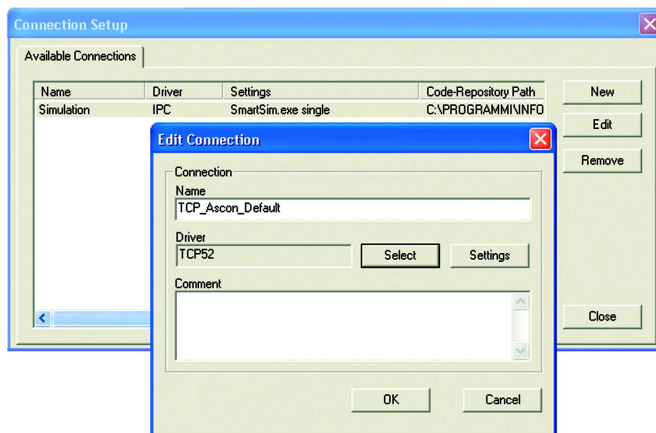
Connection Setup

Available Connections

| Name | Driver | Settings | Code-Repository Path |
|---|---|---|---|
| Simulation | IPC | SmartSim.exe single | C:\PROGRAMMI\INFO |

New

Edit

Remove

Close

Edit Connection

Connection

Name

TCP_Ascon_Default

Driver

TCP52

Select

Settings

Comment

OK

Cancel